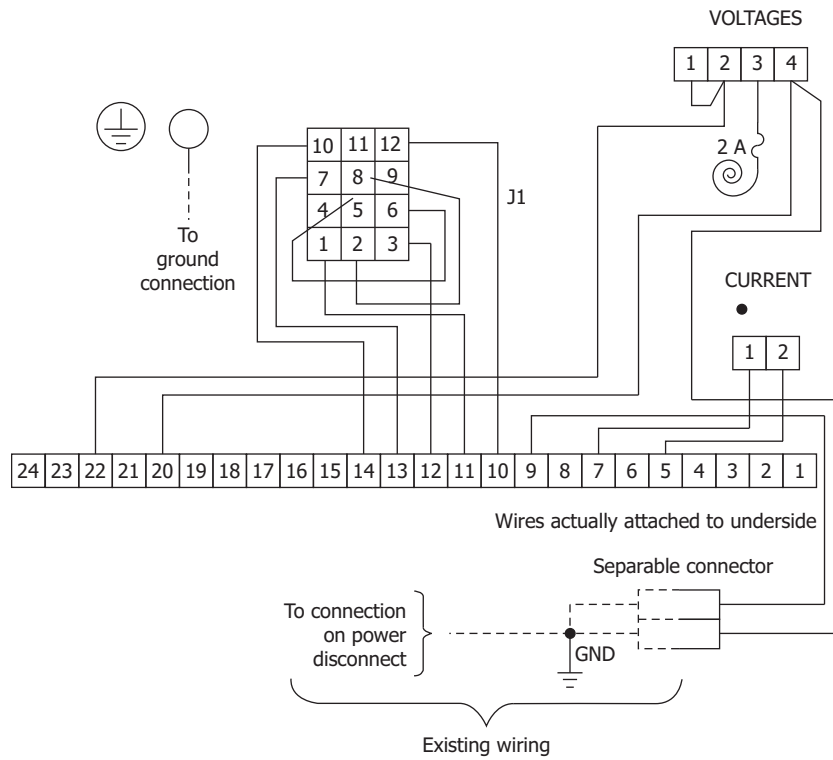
VOLTAGES

1 2 3 4

2 A

To ground connection

10 11 12
7 8 9
4 5 6
1 2 3

J1

CURRENT

1 2

| 24 | 23 | 22 | 21 | 20 | 19 | 18 | 17 | 16 | 15 | 14 | 13 | 12 | 11 | 10 | 9 | 8 | 7 | 6 | 5 | 4 | 3 | 2 | 1 |
|---|---|---|---|---|---|---|---|---|---|---|---|---|---|---|---|---|---|---|---|---|---|---|---|

Wires actually attached to underside

Separable connector

To connection on power disconnect

GND

Existing wiring